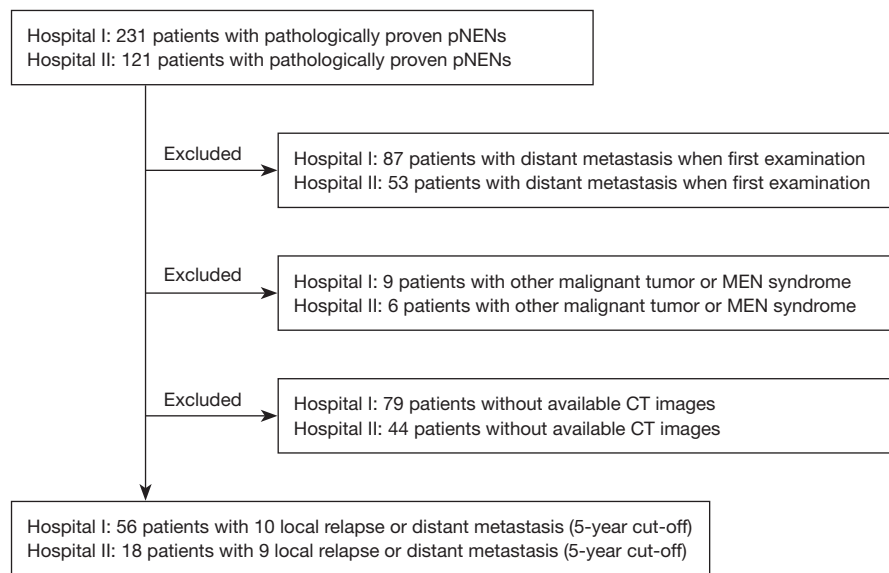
Hospital I: 231 patients with pathologically proven pNENs
Hospital II: 121 patients with pathologically proven pNENs

Excluded

Hospital I: 87 patients with distant metastasis when first examination
Hospital II: 53 patients with distant metastasis when first examination

Excluded

Hospital I: 9 patients with other malignant tumor or MEN syndrome
Hospital II: 6 patients with other malignant tumor or MEN syndrome

Excluded

Hospital I: 79 patients without available CT images
Hospital II: 44 patients without available CT images

Hospital I: 56 patients with 10 local relapse or distant metastasis (5-year cut-off)
Hospital II: 18 patients with 9 local relapse or distant metastasis (5-year cut-off)